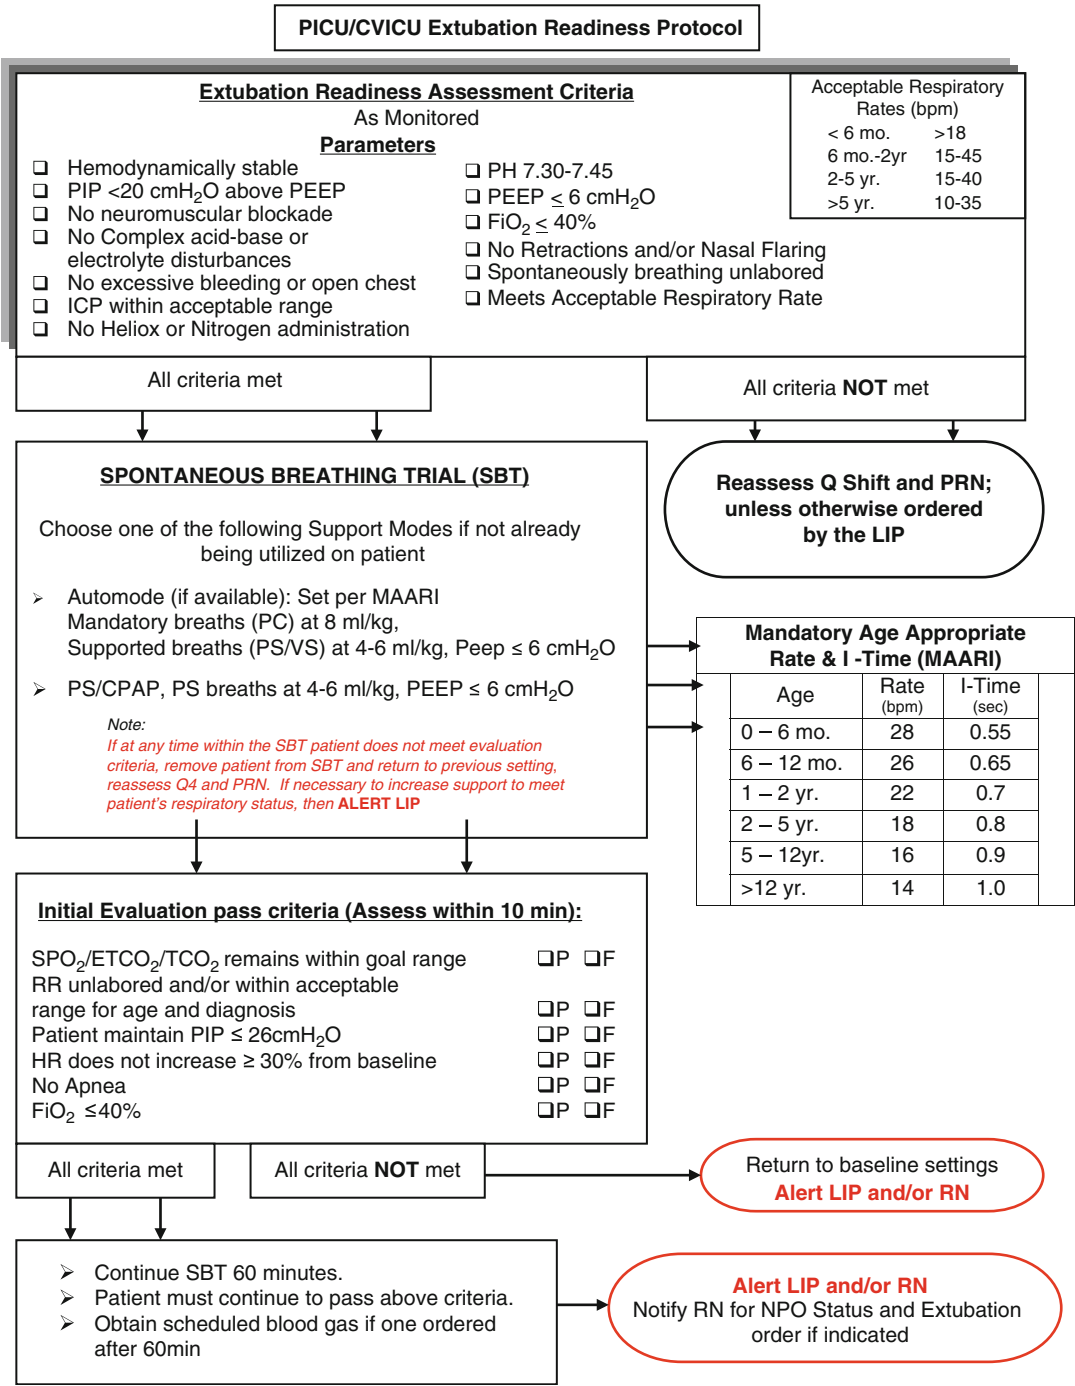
PICU/CVICU Extubation Readiness Protocol

Extubation Readiness Assessment Criteria
As Monitored
Parameters

❑ Hemodynamically stable
❑ PIP <20 cmH$_2$O above PEEP
❑ No neuromuscular blockade
❑ No Complex acid-base or electrolyte disturbances
❑ No excessive bleeding or open chest
❑ ICP within acceptable range
❑ No Heliox or Nitrogen administration

❑ PH 7.30-7.45
❑ PEEP $\leq$ 6 cmH$_2$O
❑ FiO$_2$ $\leq$ 40%
❑ No Retractions and/or Nasal Flaring
❑ Spontaneously breathing unlabored
❑ Meets Acceptable Respiratory Rate

Acceptable Respiratory Rates (bpm)
< 6 mo. >18
6 mo.-2yr 15-45
2-5 yr. 15-40
>5 yr. 10-35

All criteria met

All criteria NOT met

Reassess Q Shift and PRN; unless otherwise ordered by the LIP

SPONTANEOUS BREATHING TRIAL (SBT)

Choose one of the following Support Modes if not already being utilized on patient

➢ Automode (if available): Set per MAARI
Mandatory breaths (PC) at 8 ml/kg,
Supported breaths (PS/VS) at 4-6 ml/kg, Peep ≤ 6 cmH$_2$O

➢ PS/CPAP, PS breaths at 4-6 ml/kg, PEEP ≤ 6 cmH$_2$O

Note:
If at any time within the SBT patient does not meet evaluation criteria, remove patient from SBT and return to previous setting, reassess Q4 and PRN. If necessary to increase support to meet patient's respiratory status, then ALERT LIP

Mandatory Age Appropriate Rate & I -Time (MAARI)

| Age | Rate (bpm) | I-Time (sec) |
|---|---|---|
| 0 – 6 mo. | 28 | 0.55 |
| 6 – 12 mo. | 26 | 0.65 |
| 1 – 2 yr. | 22 | 0.7 |
| 2 – 5 yr. | 18 | 0.8 |
| 5 – 12yr. | 16 | 0.9 |
| >12 yr. | 14 | 1.0 |

Initial Evaluation pass criteria (Assess within 10 min):

SPO$_2$/ETCO$_2$/TCO$_2$ remains within goal range ❑P ❑F
RR unlabored and/or within acceptable range for age and diagnosis ❑P ❑F
Patient maintain PIP ≤ 26cmH$_2$O ❑P ❑F
HR does not increase ≥ 30% from baseline ❑P ❑F
No Apnea ❑P ❑F
FiO$_2$ ≤40% ❑P ❑F

All criteria met

All criteria NOT met

Return to baseline settings
Alert LIP and/or RN

➢ Continue SBT 60 minutes.
➢ Patient must continue to pass above criteria.
➢ Obtain scheduled blood gas if one ordered after 60min

Alert LIP and/or RN
Notify RN for NPO Status and Extubation order if indicated